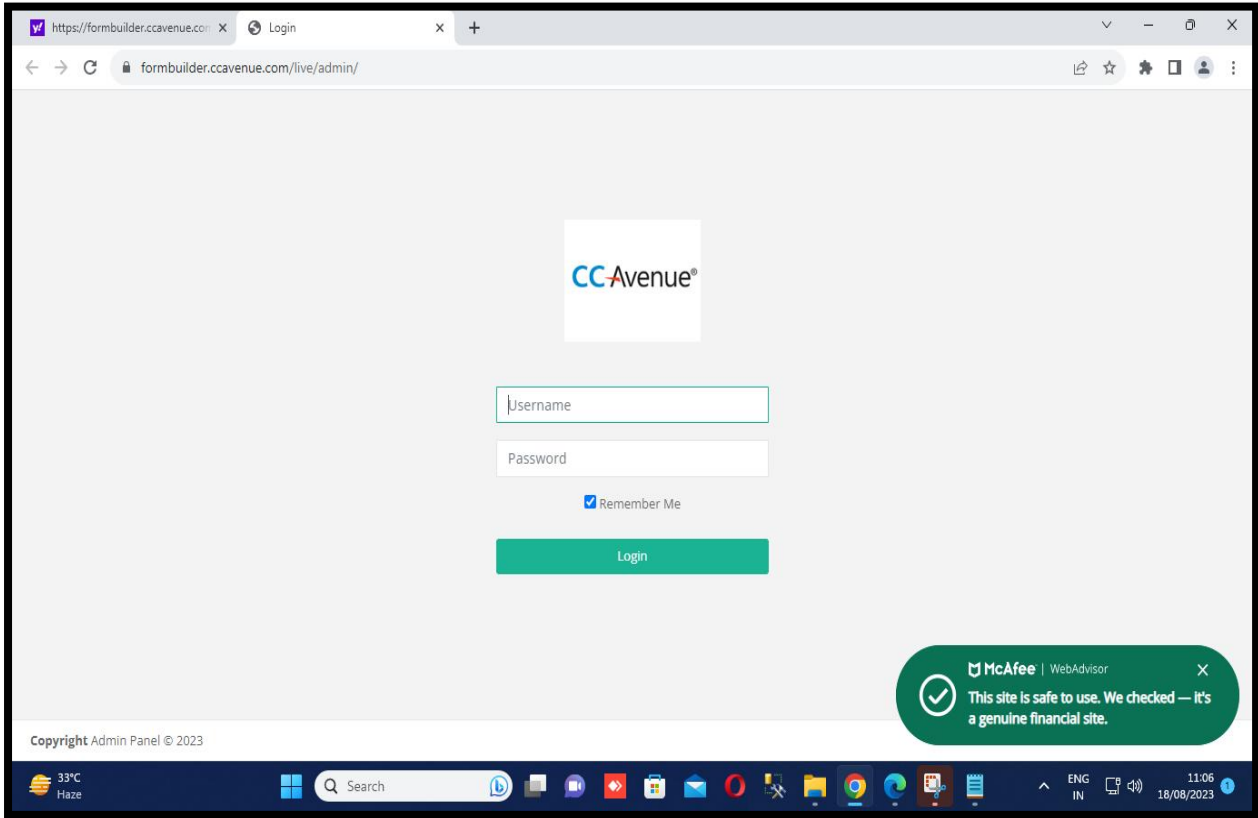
https://formbuilder.ccavenue.com ×
Login ×
+

formbuilder.ccavenue.com/live/admin/

CCAvenue®

Username

Password

Remember Me

Login

McAfee | WebAdvisor ×
This site is safe to use. We checked — it's a genuine financial site.

Copyright Admin Panel © 2023

33°C
Haze

Search

ENG
IN

11:06
18/08/2023